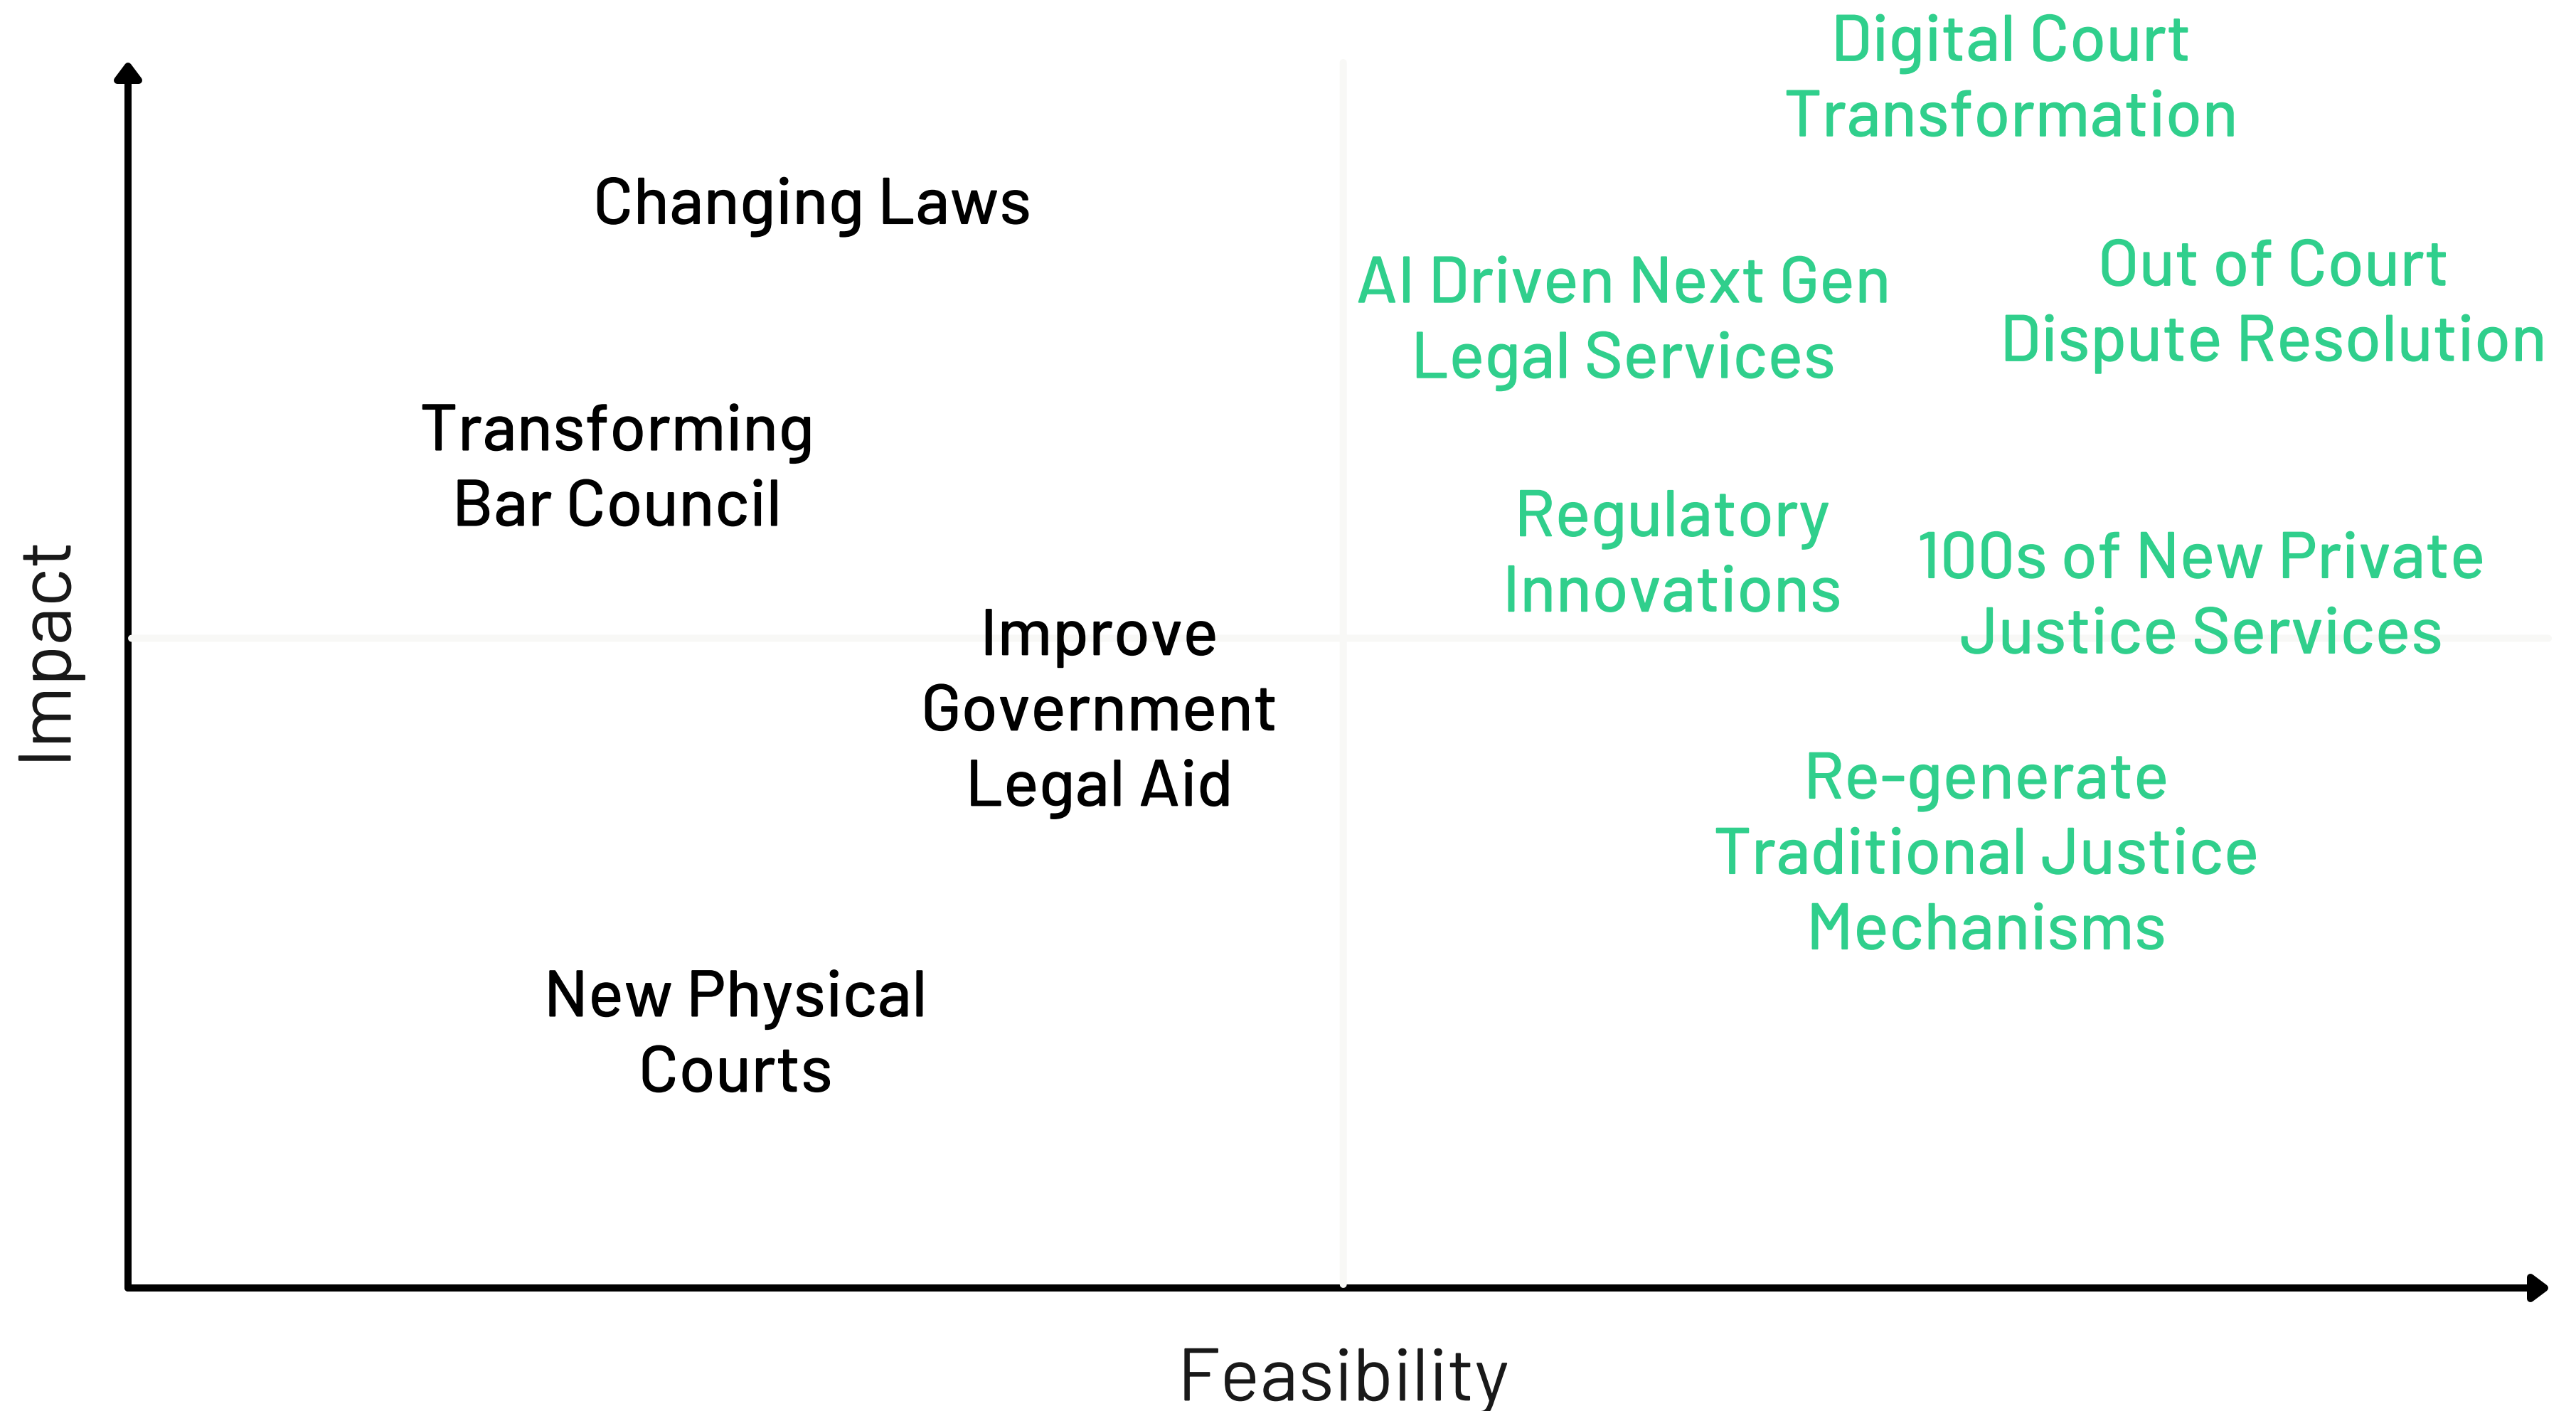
Digital Court Transformation

Changing Laws

AI Driven Next Gen Legal Services

Out of Court Dispute Resolution

Transforming Bar Council

Regulatory Innovations

100s of New Private Justice Services

Impact

Improve Government Legal Aid

Re-generate Traditional Justice Mechanisms

New Physical Courts

Feasibility